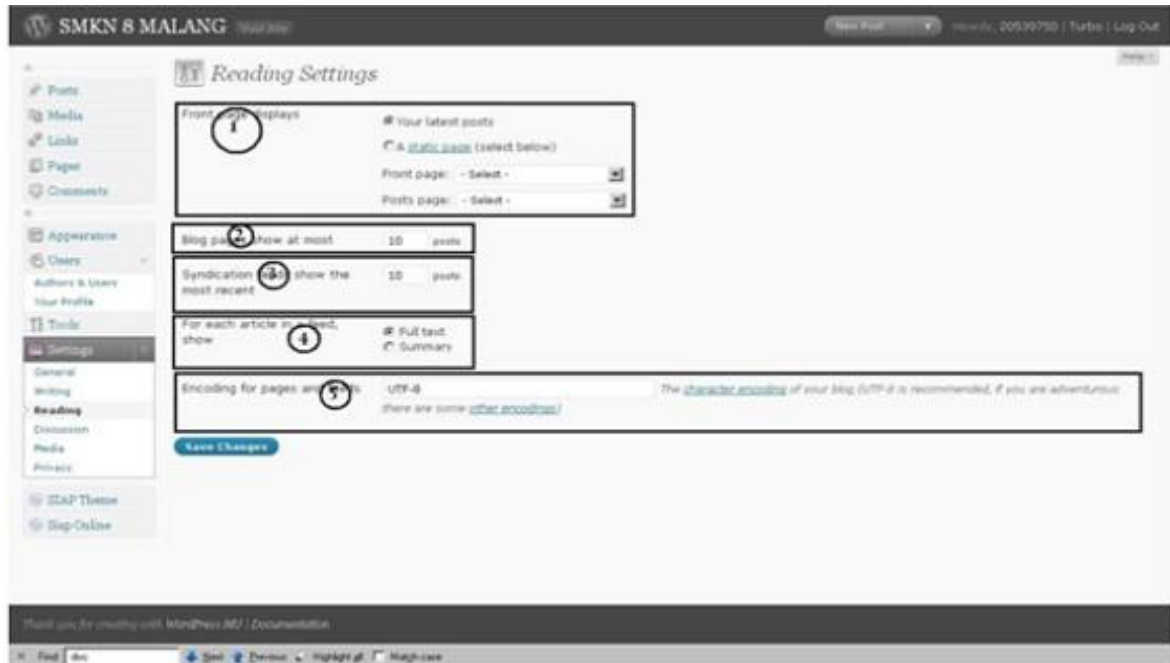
SMKN 8 MALANG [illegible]

New Post | Howdy, 20539750 | Turbo | Log Out

Help

Posts
Media
Links
Pages
Comments

Appearance
Users
Authors & Users
Your Profile
Tools
Settings
General
Writing
Reading
Discussion
Media
Privacy
SIAP Theme
Siap Online

Reading Settings

Front page displays
1
Your latest posts
A static page (select below)
Front page: - Select -
Posts page: - Select -

Blog pages show at most 2 10 posts

Syndication feeds show the most recent 3 10 posts

For each article in a feed, show 4
Full text
Summary

Encoding for pages and feeds 5 UTF-8 The character encoding of your blog (UTF-8 is recommended, if you are adventurous there are some other encodings)

Save Changes

Thank you for creating with WordPress MU | Documentation

Find: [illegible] Next Previous Highlight all Match case